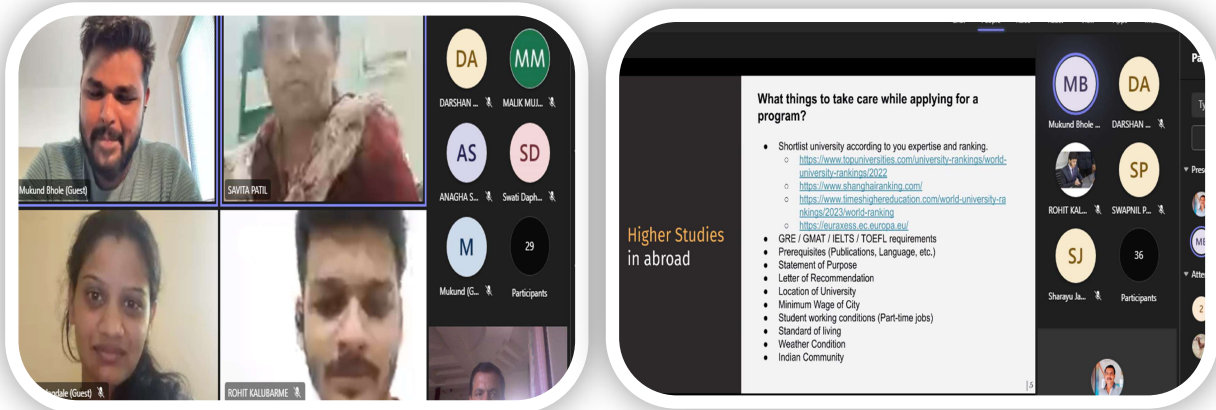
Mukund Bhole (Guest)

SAVITA PATIL

DA
DARSHAN ...

MM
MALIK MUJ...

AS
ANAGHA S...

SD
Swati Daph...

M
Mukund (G...

29
Participants

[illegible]dale (Guest)

ROHIT KALUBARME

What things to take care while applying for a program?

- Shortlist university according to you expertise and ranking.
  - https://www.topuniversities.com/university-rankings/world-university-rankings/2022
  - https://www.shanghairanking.com/
  - https://www.timeshighereducation.com/world-university-rankings/2023/world-ranking
  - https://euraxess.ec.europa.eu/
- GRE / GMAT / IELTS / TOEFL requirements
- Prerequisites (Publications, Language, etc.)
- Statement of Purpose
- Letter of Recommendation
- Location of University
- Minimum Wage of City
- Student working conditions (Part-time jobs)
- Standard of living
- Weather Condition
- Indian Community

Higher Studies in abroad

5

MB
Mukund Bhole ...

DA
DARSHAN ...

ROHIT KAL...

SP
SWAPNIL P...

SJ
Sharayu Ja...

36
Participants

Pa

Pres

Atte

2